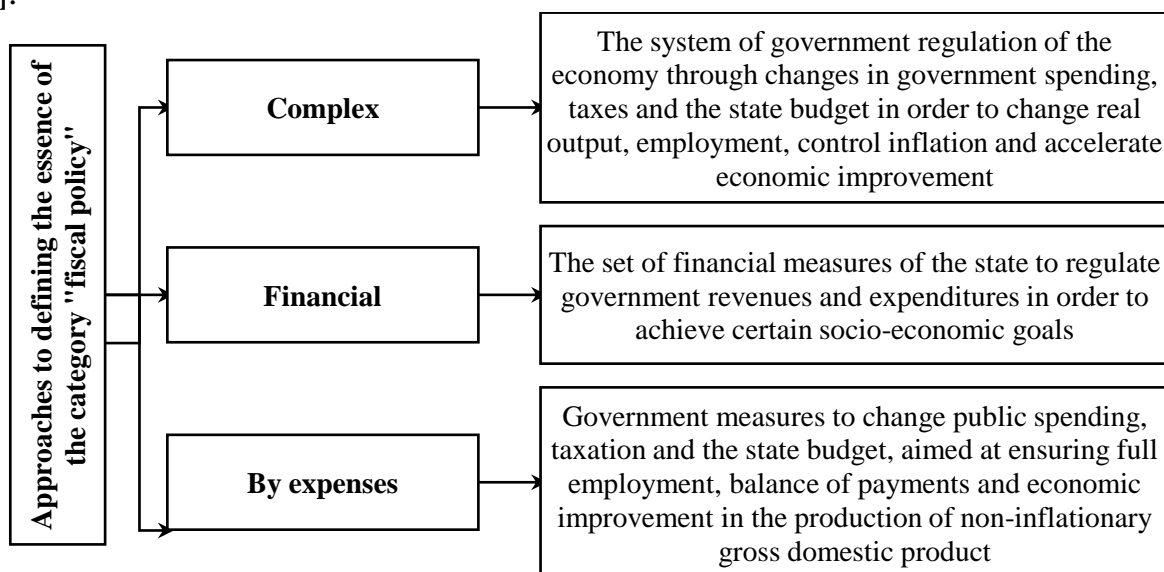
Approaches to defining the essence of the category "fiscal policy"

Complex

The system of government regulation of the economy through changes in government spending, taxes and the state budget in order to change real output, employment, control inflation and accelerate economic improvement

Financial

The set of financial measures of the state to regulate government revenues and expenditures in order to achieve certain socio-economic goals

By expenses

Government measures to change public spending, taxation and the state budget, aimed at ensuring full employment, balance of payments and economic improvement in the production of non-inflationary gross domestic product